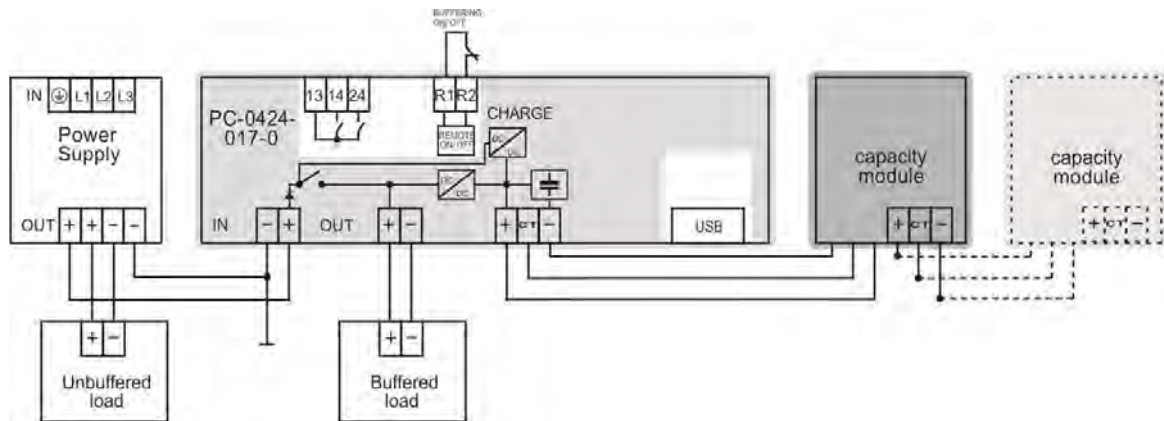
BUFFERING ON/OFF

IN L1 L2 L3

Power Supply

OUT + + - -

PC-0424-017-0

13 14 24

R1 R2

REMOTE ON/OFF

CHARGE

DC DC

DC DC

IN - +

OUT + -

+ CT -

USB

capacity module

+ CT -

capacity module

+ CT -

+ -

Unbuffered load

+ -

Buffered load